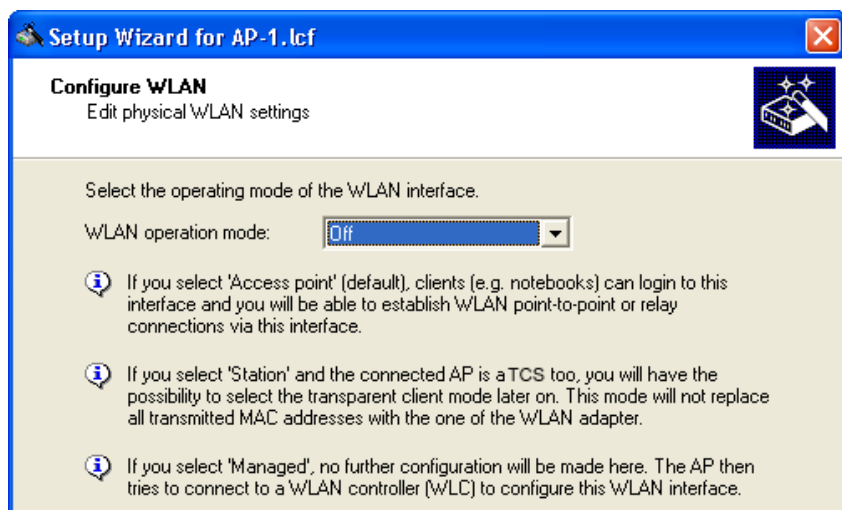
Setup Wizard for AP-1.lcf

Configure WLAN
Edit physical WLAN settings

Select the operating mode of the WLAN interface.

WLAN operation mode: Off

If you select 'Access point' (default), clients (e.g. notebooks) can login to this interface and you will be able to establish WLAN point-to-point or relay connections via this interface.

If you select 'Station' and the connected AP is a TCS too, you will have the possibility to select the transparent client mode later on. This mode will not replace all transmitted MAC addresses with the one of the WLAN adapter.

If you select 'Managed', no further configuration will be made here. The AP then tries to connect to a WLAN controller (WLC) to configure this WLAN interface.